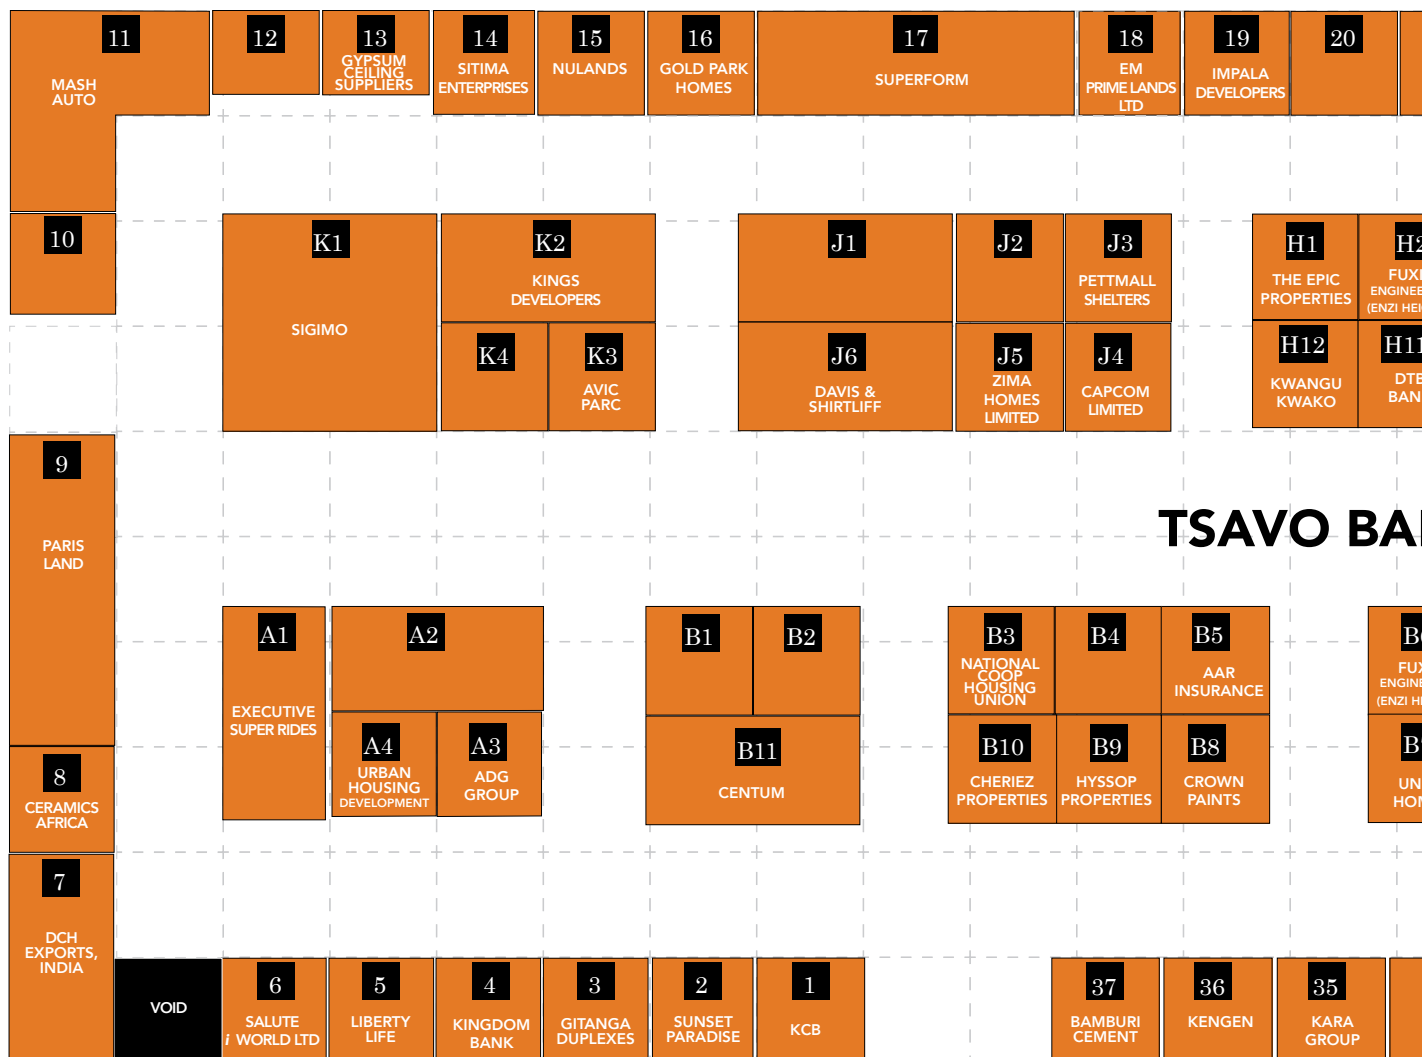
11
MASH AUTO

12

13
GYPSUM CEILING SUPPLIERS

14
SITIMA ENTERPRISES

15
NULANDS

16
GOLD PARK HOMES

17
SUPERFORM

18
EM PRIME LANDS LTD

19
IMPALA DEVELOPERS

20

10

K1
SIGIMO

K2
KINGS DEVELOPERS

K4

K3
AVIC PARC

J1

J2

J3
PETTMALL SHELTERS

J6
DAVIS & SHIRTLIFF

J5
ZIMA HOMES LIMITED

J4
CAPCOM LIMITED

H1
THE EPIC PROPERTIES

H2
FUX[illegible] ENGINEE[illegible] (ENZI HE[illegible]

H12
KWANGU KWAKO

H11
DTE BAN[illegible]

9
PARIS LAND

TSAVO BA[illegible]

A1
EXECUTIVE SUPER RIDES

A2

A4
URBAN HOUSING DEVELOPMENT

A3
ADG GROUP

B1

B2

B11
CENTUM

B3
NATIONAL COOP HOUSING UNION

B4

B5
AAR INSURANCE

B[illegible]
FU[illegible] ENGIN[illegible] (ENZI H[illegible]

B10
CHERIEZ PROPERTIES

B9
HYSSOP PROPERTIES

B8
CROWN PAINTS

B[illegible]
UN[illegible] HO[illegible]

8
CERAMICS AFRICA

7
DCH EXPORTS, INDIA

VOID

6
SALUTE i WORLD LTD

5
LIBERTY LIFE

4
KINGDOM BANK

3
GITANGA DUPLEXES

2
SUNSET PARADISE

1
KCB

37
BAMBURI CEMENT

36
KENGEN

35
KARA GROUP